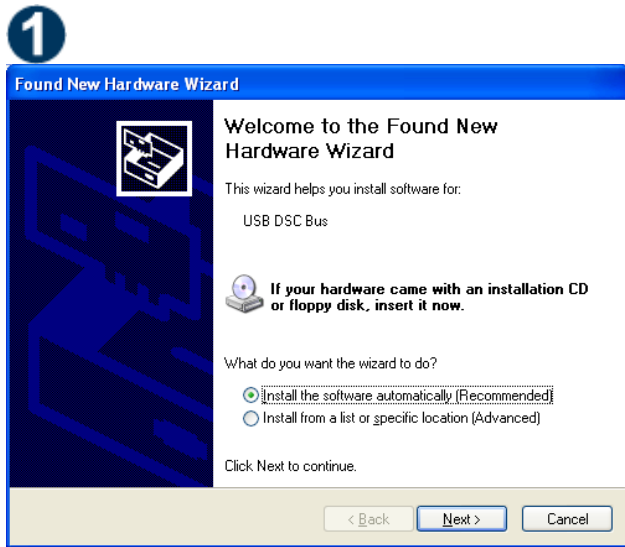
1

Found New Hardware Wizard

Welcome to the Found New Hardware Wizard

This wizard helps you install software for:

USB DSC Bus

If your hardware came with an installation CD or floppy disk, insert it now.

What do you want the wizard to do?

Install the software automatically (Recommended)
Install from a list or specific location (Advanced)

Click Next to continue.

< Back   Next >   Cancel